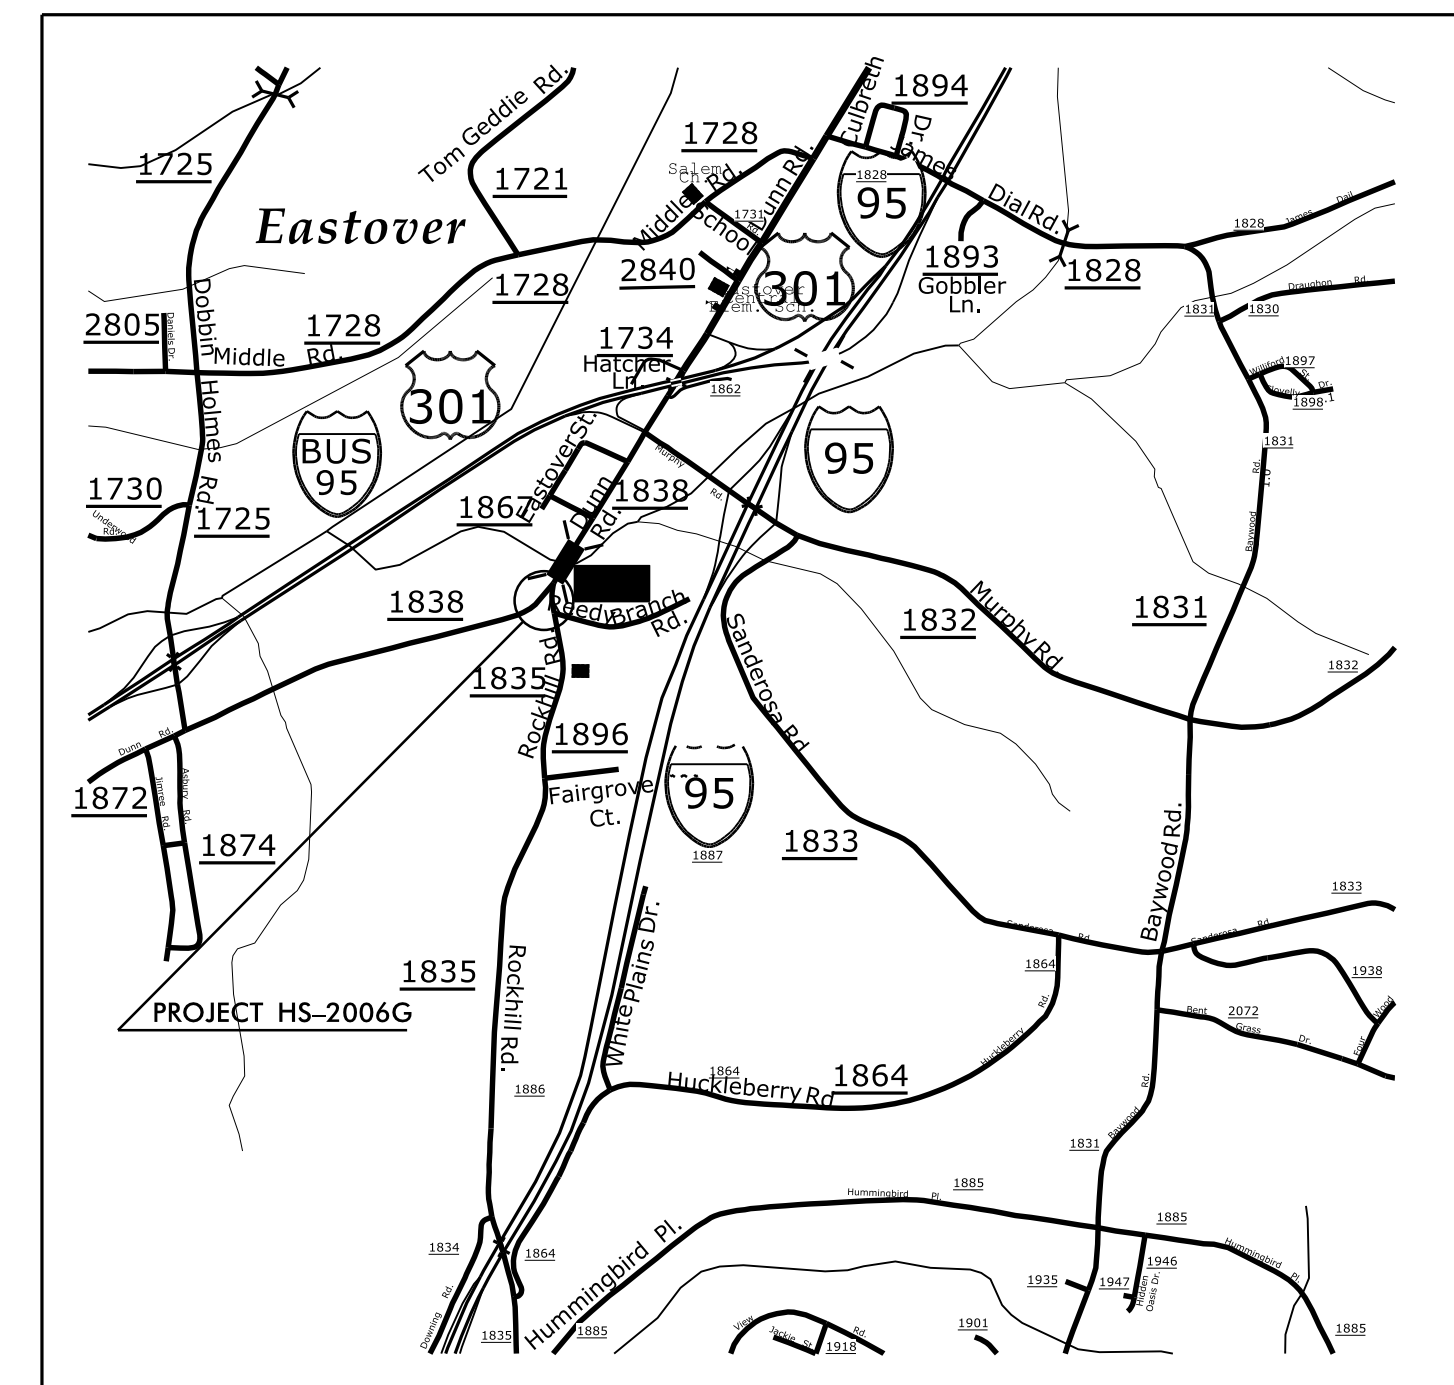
1725
Tom Geddie Rd.
1721
1728
Salem Ch. Rd.
Middle School Rd.
1731
Dunn Rd.
Culbreth Dr.
1894
James
1828
95
Dial Rd.
1828 James Dail
1828
Eastover
2840
301
Eastover Elem. Sch.
1893
Gobbler Ln.
1728
2805
Daniels Dr.
Middle
1728
Rd.
Dobbin Holmes Rd.
1734
Hatcher Ln.
1862
301
1831
1830
Draughon Rd
Williford
1897
Novelty Dr.
1898
1831
BUS 95
Eastover St.
Murphy
Rd.
95
1730
Underwood Rd.
1725
1867
Dunn Rd.
1838
Baywood Rd.
1838
Reedy Branch Rd.
1832
Murphy Rd.
1831
Sanderosa Rd.
1835
Rockhill Rd.
1832
1896
Dunn Rd.
1872
Jimree Rd.
Asbury Rd.
Fairgrove Ct.
95
1887
1874
1833
Baywood Rd.
1833
Sanderosa Rd.
Sanderosa Rd.
1864
Rd.
1938
1835
Rockhill Rd.
White Plains Dr.
Bent Grass Dr.
2072
Fox Wood
PROJECT HS–2006G
Huckleberry
1864
Huckleberry Rd
1864
1886
Baywood Rd.
1831
Hummingbird Pl.
1885
1885
1834
1864
Hummingbird Pl.
1946
Hummingbird Pl.
1935
1947
Hidden Oasis Dr.
Downing Rd.
1835
1885
View
Jackie St.
Rd.
1918
1901
1885